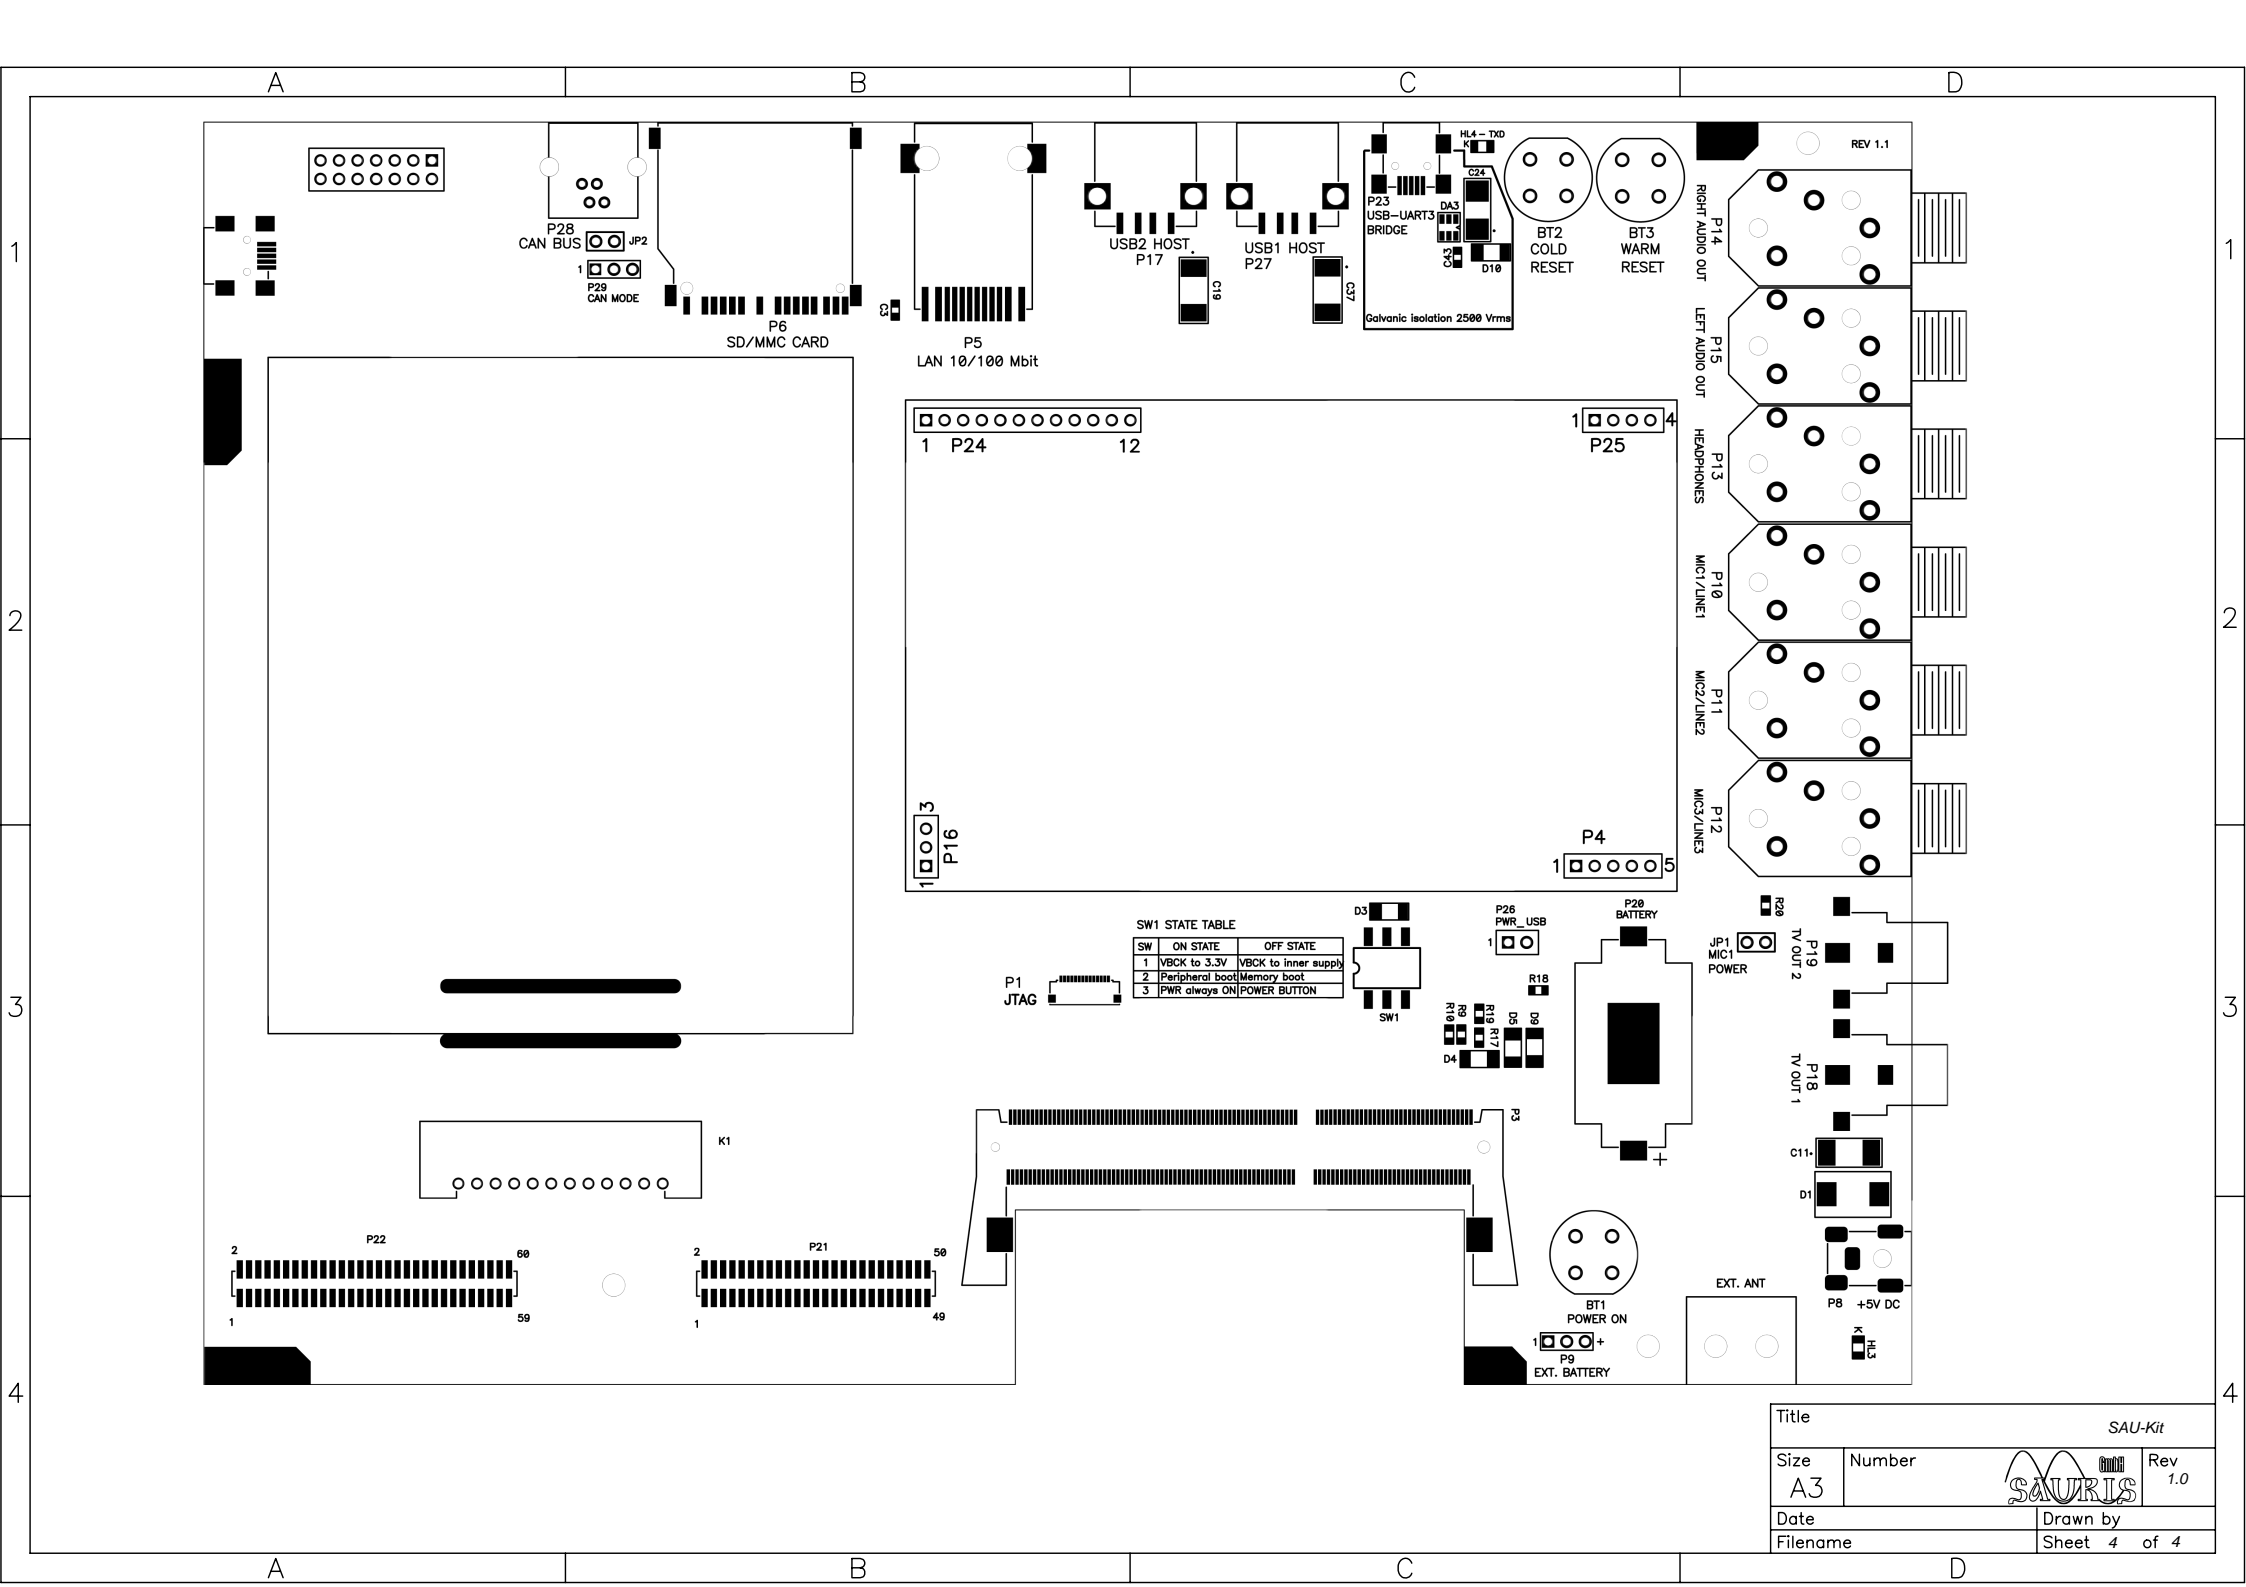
A B C D

1

P28
CAN BUS JP2
1
P29
CAN MODE

P6
SD/MMC CARD

C3

P5
LAN 10/100 Mbit

USB2 HOST
P17
C19

USB1 HOST
P27
C37

HL4 – TXD
K
P23
USB–UART3
BRIDGE
C24
DA3
C43
D10
Galvanic isolation 2500 Vrms

BT2
COLD
RESET

BT3
WARM
RESET

REV 1.1

P14
RIGHT AUDIO OUT

P15
LEFT AUDIO OUT

P13
HEADPHONES

P10
MIC1/LINE1

P11
MIC2/LINE2

P12
MIC3/LINE3

1 P24 12

1 4
P25

2

3
P16
1

P4
1 5

SW1 STATE TABLE

| SW | ON STATE | OFF STATE |
|---|---|---|
| 1 | VBCK to 3.3V | VBCK to inner supply |
| 2 | Peripheral boot | Memory boot |
| 3 | PWR always ON | POWER BUTTON |

P1
JTAG

D3
SW1

P26
PWR_USB
1

R18
R10 R9 R19 R17 D5 D9
D4

P20
BATTERY
+

R20
JP1
MIC1
POWER

P19
TV OUT 2

P18
TV OUT 1

3

P3

K1

C11
D1

P22
2 60
1 59

P21
2 50
1 49

BT1
POWER ON

1 +
P9
EXT. BATTERY

EXT. ANT

P8 +5V DC

K HL3

4

Title
SAU-Kit

Size
A3
Number
SAURIS GmbH
Rev
1.0

Date
Drawn by
Filename
Sheet 4 of 4

A B C D